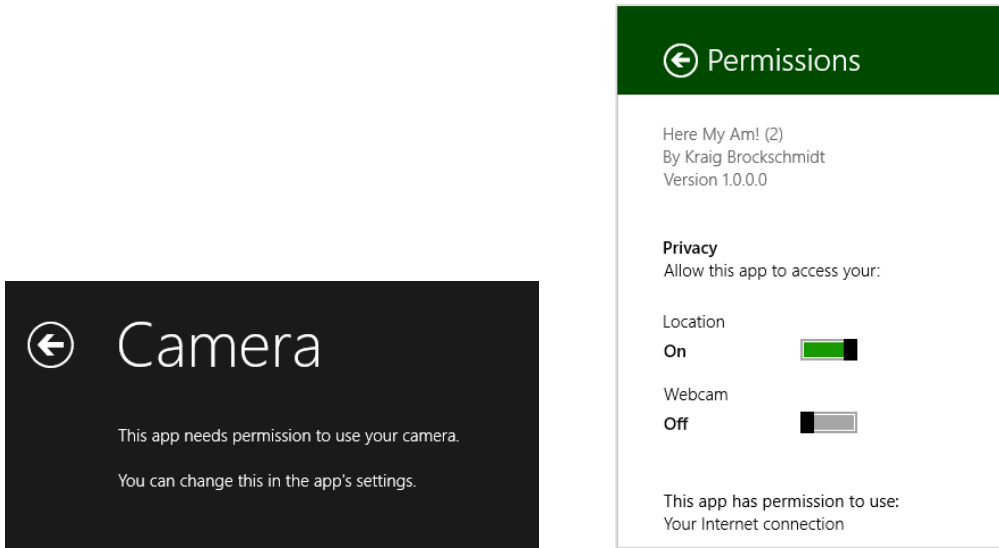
Camera

This app needs permission to use your camera.

You can change this in the app's settings.

Permissions

Here My Am! (2)
By Kraig Brockschmidt
Version 1.0.0.0

Privacy
Allow this app to access your:

Location
On

Webcam
Off

This app has permission to use:
Your Internet connection